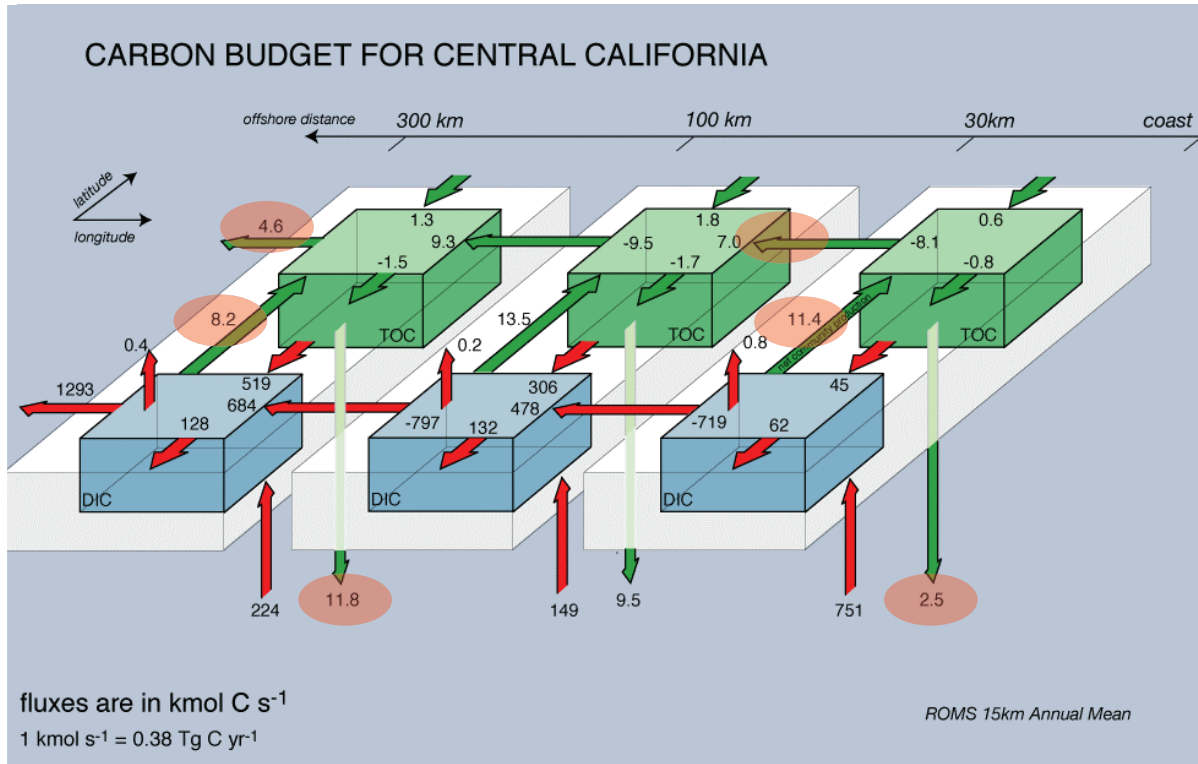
CARBON BUDGET FOR CENTRAL CALIFORNIA

offshore distance 300 km 100 km 30km coast

latitude
longitude

4.6
1.3
9.3
-1.5
8.2
TOC
0.4
1293
519
684
128
DIC
224
11.8

1.8
-9.5
7.0
-1.7
13.5
TOC
0.2
306
478
-797
132
DIC
149
9.5

0.6
-8.1
-0.8
11.4
net community production
TOC
0.8
45
-719
62
DIC
751
2.5

fluxes are in kmol C s$^{-1}$
1 kmol s$^{-1}$ = 0.38 Tg C yr$^{-1}$

ROMS 15km Annual Mean